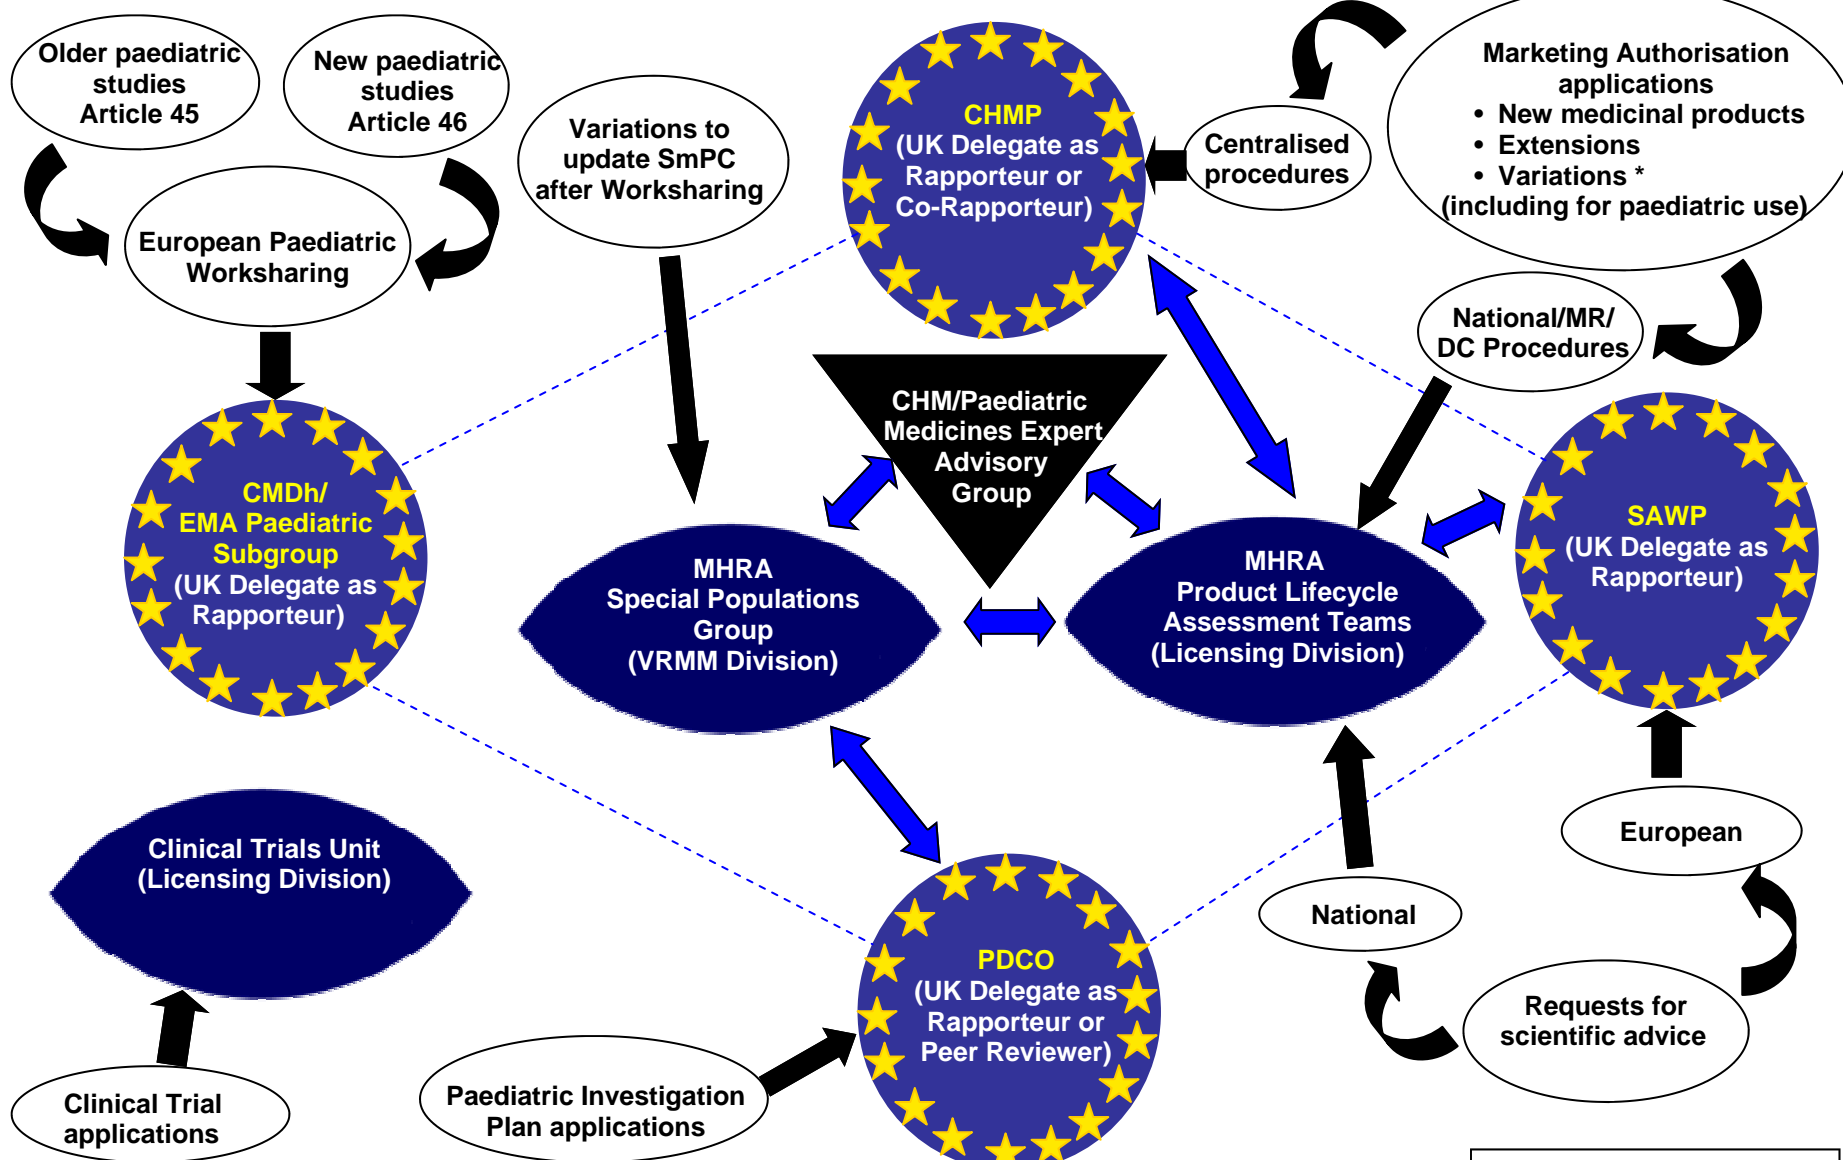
Older paediatric studies Article 45

New paediatric studies Article 46

European Paediatric Worksharing

Variations to update SmPC after Worksharing

CHMP (UK Delegate as Rapporteur or Co-Rapporteur)

Centralised procedures

Marketing Authorisation applications
• New medicinal products
• Extensions
• Variations *
(including for paediatric use)

National/MR/ DC Procedures

CMDh/ EMA Paediatric Subgroup (UK Delegate as Rapporteur)

CHM/Paediatric Medicines Expert Advisory Group

MHRA Special Populations Group (VRMM Division)

MHRA Product Lifecycle Assessment Teams (Licensing Division)

SAWP (UK Delegate as Rapporteur)

European

Clinical Trials Unit (Licensing Division)

National

PDCO (UK Delegate as Rapporteur or Peer Reviewer)

Requests for scientific advice

Clinical Trial applications

Paediatric Investigation Plan applications